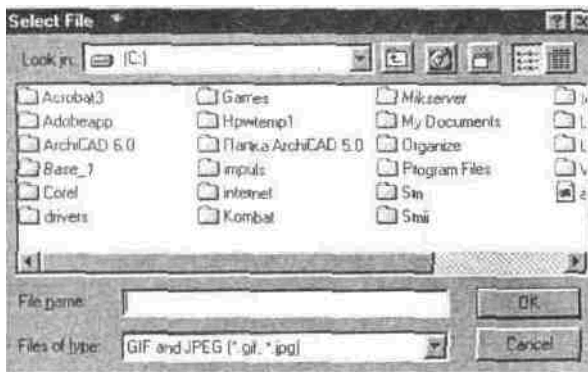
Select File

Look in: (C:)

Acrobat3
Adobeapp
ArchiCAD 6.0
Base_1
Corel
drivers
Games
Hpwtemp1
Папка ArchiCAD 5.0
impuls
internet
Kombat
Mikserver
My Documents
Organize
Program Files
Sin
Stmii

File name:
Files of type: GIF and JPEG (*.gif, *.jpg)

OK
Cancel